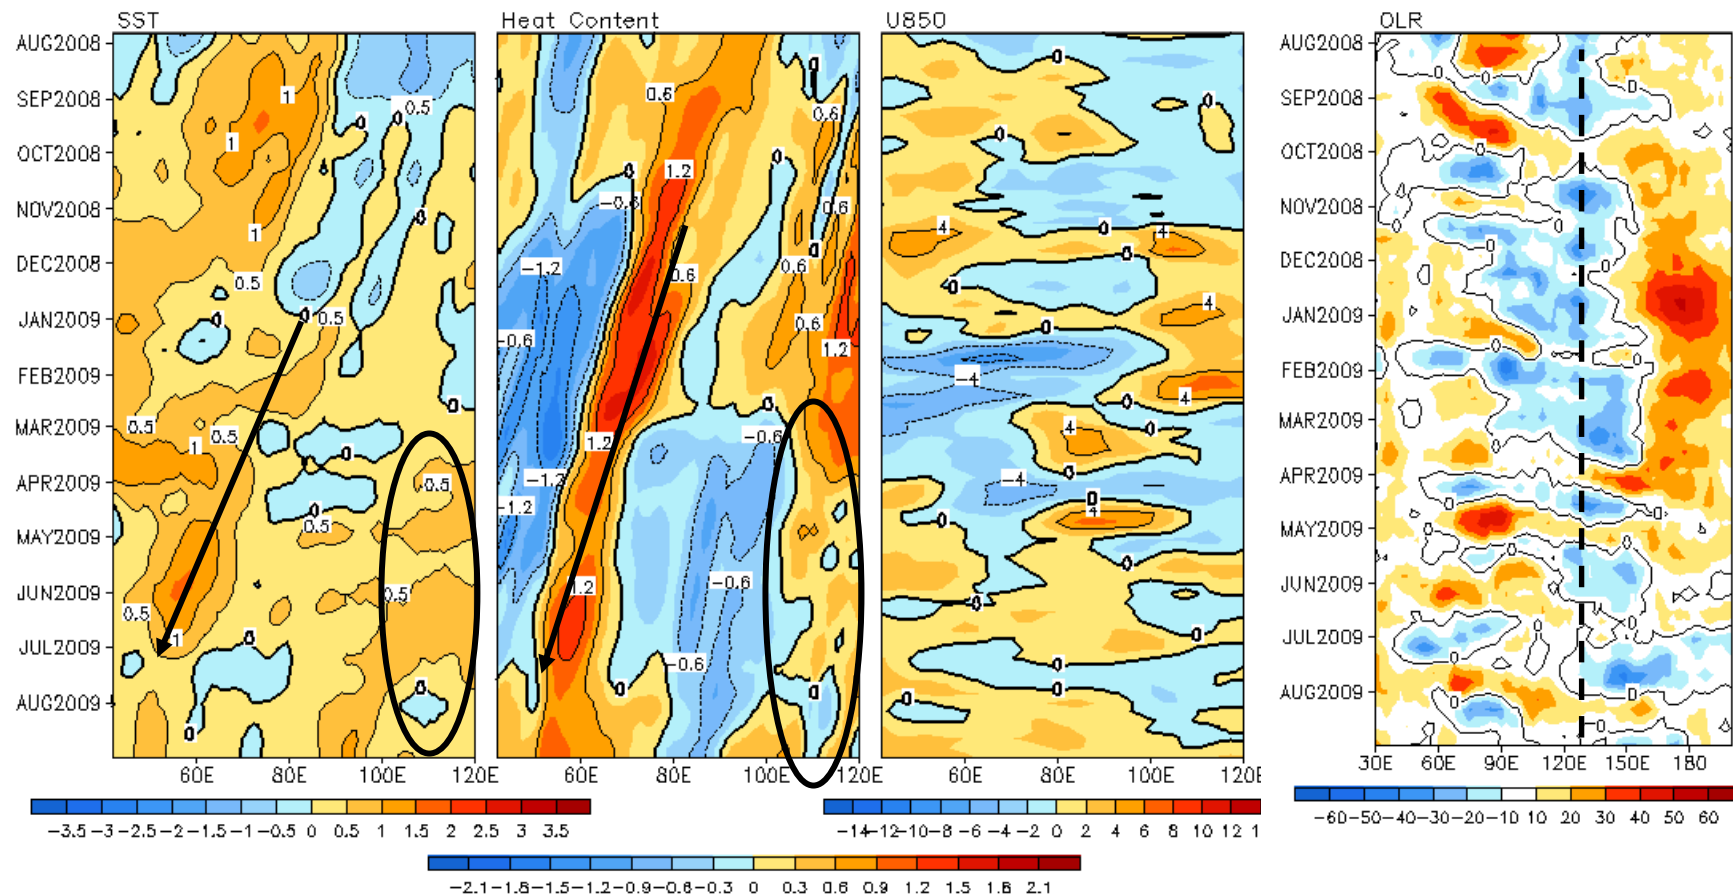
SST

AUG2008
SEP2008
OCT2008
NOV2008
DEC2008
JAN2009
FEB2009
MAR2009
APR2009
MAY2009
JUN2009
JUL2009
AUG2009

1 1 1 1 0.5 0 0.5 0.5 0 0 0.5 0.5 1 0.5 0 0 0.5 0.5 0.5 0.5 1 0 0 0

60E 80E 100E 120E

Heat Content

0.6 0.6 0 1.2 -0.6 0.6 0 -1.2 0.6 0.6 0.6 -0.6 1.2 0 -0.6 1.2 -1.2 -1.2 1.2 -0.6 -0.6 0 0

60E 80E 100E 120E

U850

0 0 0 4 0 4 0 0 4 0 -4 4 4 0 -4 0 4 0 0 0 0 0 0

60E 80E 100E 120E

OLR

AUG2008
SEP2008
OCT2008
NOV2008
DEC2008
JAN2009
FEB2009
MAR2009
APR2009
MAY2009
JUN2009
JUL2009
AUG2009

0 0 0 0 0 0 0 0 0 0

30E 60E 90E 120E 150E 180

−3.5 −3 −2.5 −2 −1.5 −1 −0.5 0 0.5 1 1.5 2 2.5 3 3.5

−14 −12 −10 −8 −6 −4 −2 0 2 4 6 8 10 12 1

−60 −50 −40 −30 −20 −10 10 20 30 40 50 60

−2.1 −1.8 −1.5 −1.2 −0.9 −0.6 −0.3 0 0.3 0.6 0.9 1.2 1.5 1.8 2.1